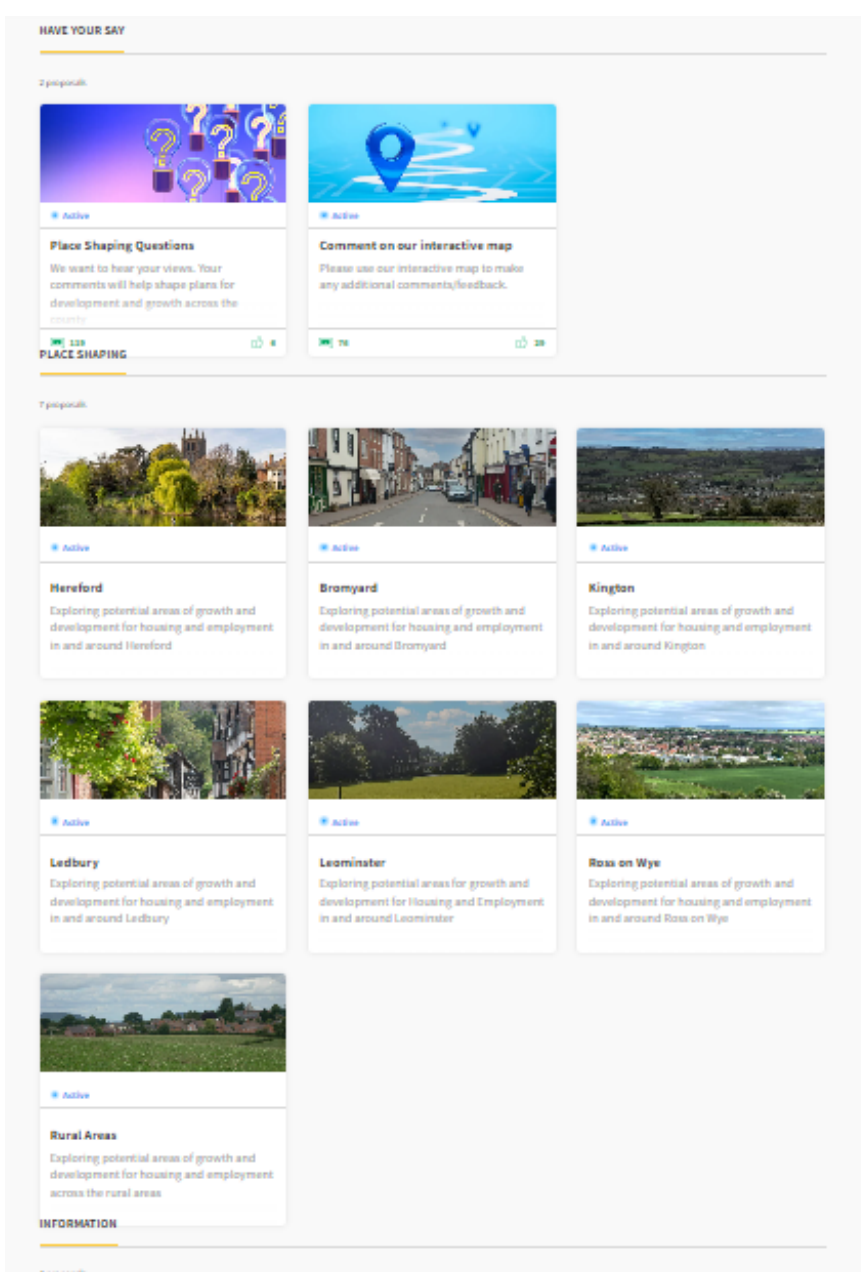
HAVE YOUR SAY

2 proposals

Active

Place Shaping Questions

We want to hear your views. Your comments will help shape plans for development and growth across the county

133 6

Active

Comment on our interactive map

Please use our interactive map to make any additional comments/feedback.

76 39

PLACE SHAPING

7 proposals

Active

Hereford

Exploring potential areas of growth and development for housing and employment in and around Hereford

Active

Bromyard

Exploring potential areas of growth and development for housing and employment in and around Bromyard

Active

Kington

Exploring potential areas of growth and development for housing and employment in and around Kington

Active

Ledbury

Exploring potential areas of growth and development for housing and employment in and around Ledbury

Active

Leominster

Exploring potential areas for growth and development for Housing and Employment in and around Leominster

Active

Ross on Wye

Exploring potential areas of growth and development for housing and employment in and around Ross on Wye

Active

Rural Areas

Exploring potential areas of growth and development for housing and employment across the rural areas

INFORMATION

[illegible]